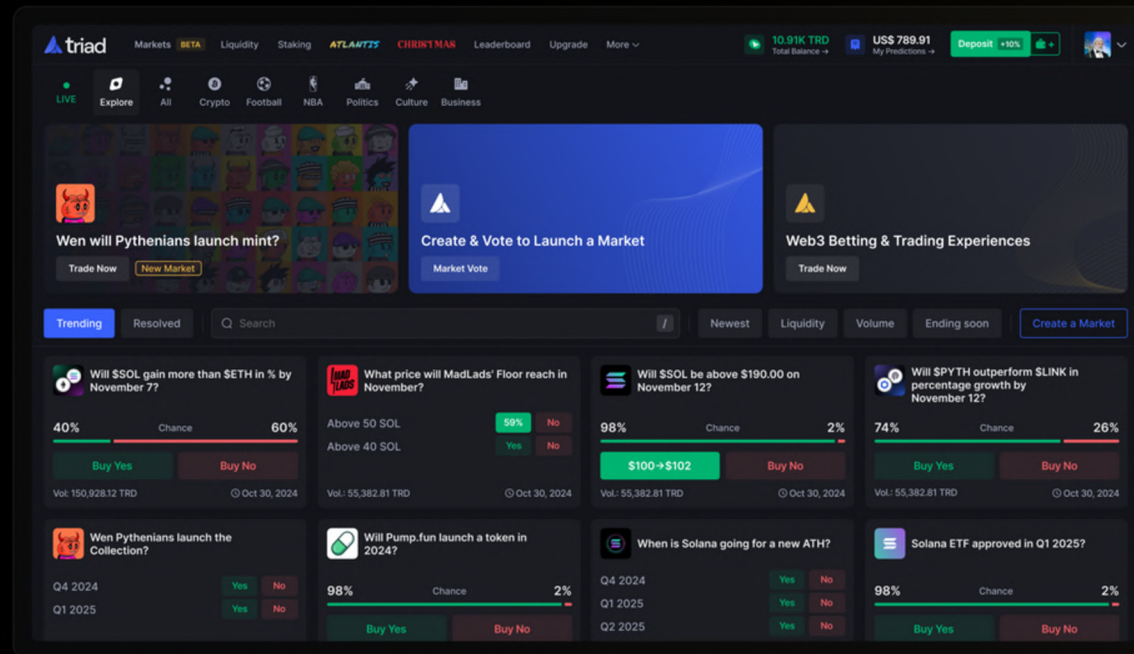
triad Markets BETA Liquidity Staking ATLANTIS CHRISTMAS Leaderboard Upgrade More

10.91K TRD Total Balance → US$ 789.91 My Predictions → Deposit +10%

LIVE Explore All Crypto Football NBA Politics Culture Business

Wen will Pythenians launch mint?
Trade Now New Market

Create & Vote to Launch a Market
Market Vote

Web3 Betting & Trading Experiences
Trade Now

Trending Resolved Search / Newest Liquidity Volume Ending soon Create a Market

Will $SOL gain more than $ETH in % by November 7?
40% Chance 60%
Buy Yes Buy No
Vol: 150,928.12 TRD Oct 30, 2024

What price will MadLads' Floor reach in November?
Above 50 SOL 59% No
Above 40 SOL Yes No
Vol.: 55,382.81 TRD Oct 30, 2024

Will $SOL be above $190.00 on November 12?
98% Chance 2%
$100→$102 Buy No
Vol.: 55,382.81 TRD Oct 30, 2024

Will $PYTH outperform $LINK in percentage growth by November 12?
74% Chance 26%
Buy Yes Buy No
Vol.: 55,382.81 TRD Oct 30, 2024

Wen Pythenians launch the Collection?
Q4 2024 Yes No
Q1 2025 Yes No

Will Pump.fun launch a token in 2024?
98% Chance 2%
Buy Yes Buy No

When is Solana going for a new ATH?
Q4 2024 Yes No
Q1 2025 Yes No
Q2 2025 Yes No

Solana ETF approved in Q1 2025?
98% Chance 2%
Buy Yes Buy No